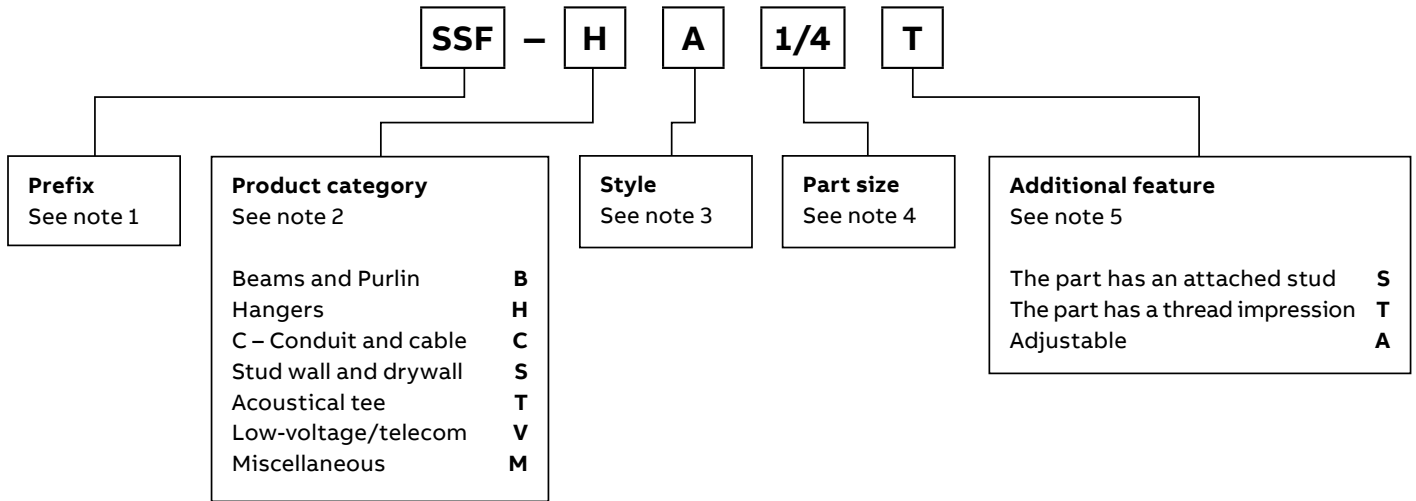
SSF – H A 1/4 T

**Prefix**
See note 1

**Product category**
See note 2

| | |
|---|---|
| Beams and Purlin | **B** |
| Hangers | **H** |
| C – Conduit and cable | **C** |
| Stud wall and drywall | **S** |
| Acoustical tee | **T** |
| Low-voltage/telecom | **V** |
| Miscellaneous | **M** |

**Style**
See note 3

**Part size**
See note 4

**Additional feature**
See note 5

| | |
|---|---|
| The part has an attached stud | **S** |
| The part has a thread impression | **T** |
| Adjustable | **A** |